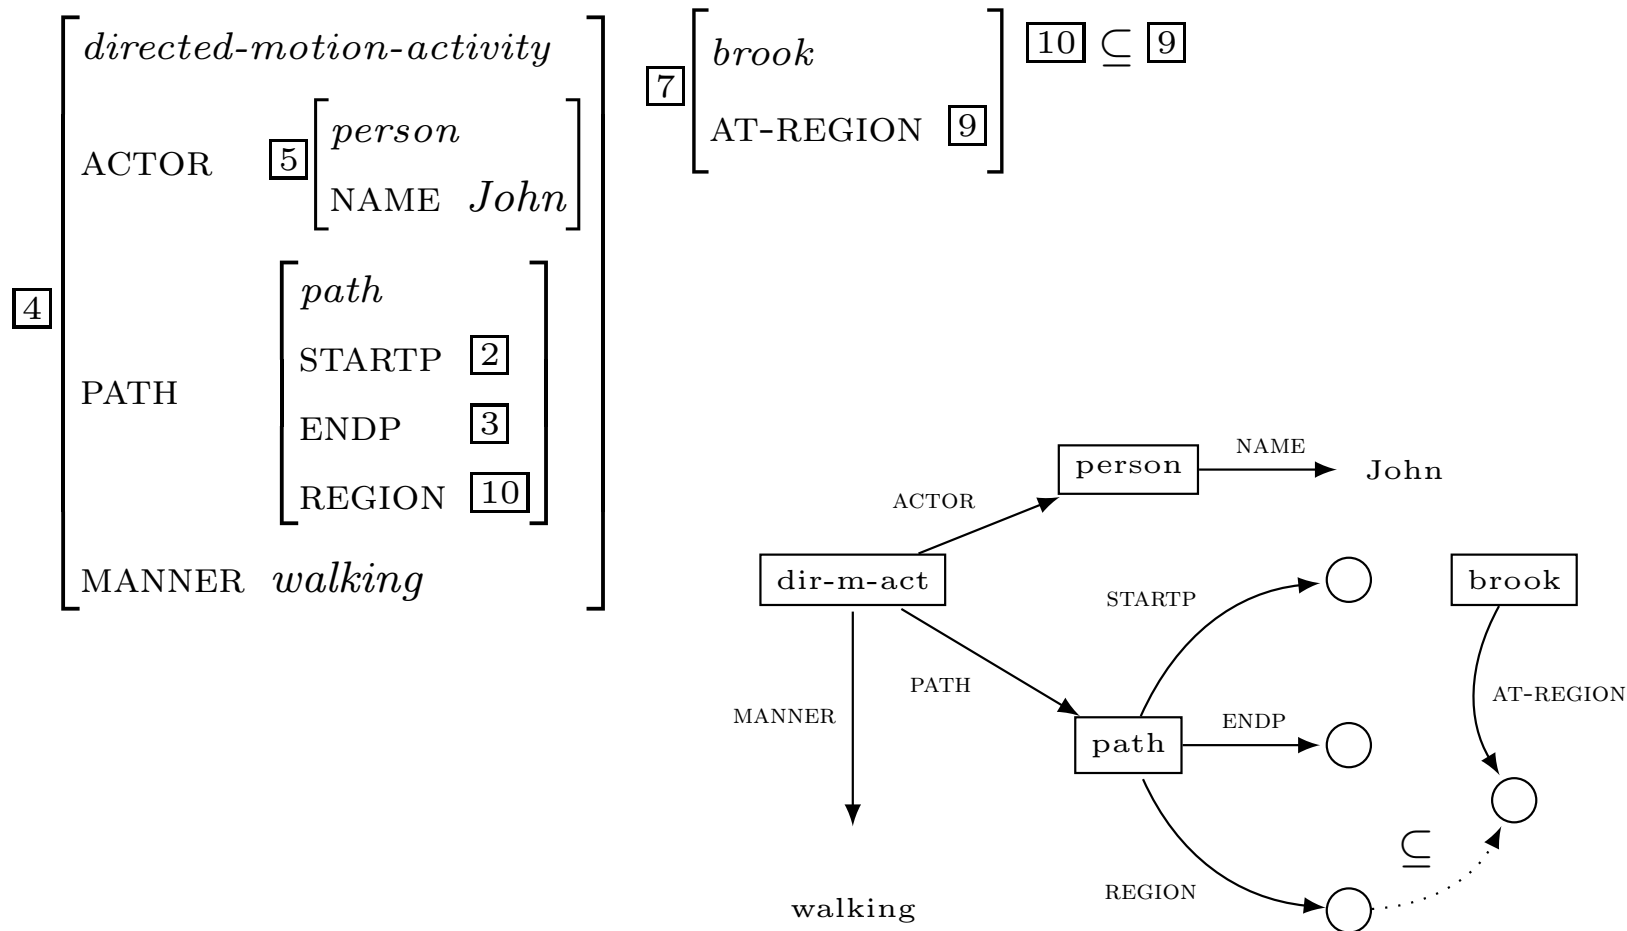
$\boxed{4}\begin{bmatrix} \textit{directed-motion-activity} \\ \text{ACTOR} \quad \boxed{5}\begin{bmatrix} \textit{person} \\ \text{NAME} \quad \textit{John} \end{bmatrix} \\ \text{PATH} \quad \begin{bmatrix} \textit{path} \\ \text{STARTP} \quad \boxed{2} \\ \text{ENDP} \quad \boxed{3} \\ \text{REGION} \quad \boxed{10} \end{bmatrix} \\ \text{MANNER} \quad \textit{walking} \end{bmatrix}$

$\boxed{7}\begin{bmatrix} \textit{brook} \\ \text{AT-REGION} \quad \boxed{9} \end{bmatrix} \boxed{10} \subseteq \boxed{9}$

person
NAME
John
ACTOR
dir-m-act
STARTP
brook
PATH
AT-REGION
MANNER
ENDP
path
$\subseteq$
REGION
walking